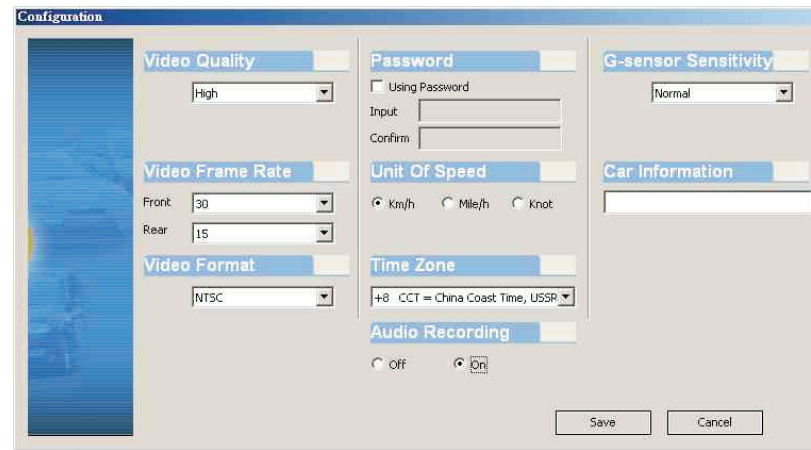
Configuration

Video Quality
High

Video Frame Rate
Front 30
Rear 15

Video Format
NTSC

Password
Using Password
Input
Confirm

Unit Of Speed
Km/h Mile/h Knot

Time Zone
+8 CCT = China Coast Time, USSR

Audio Recording
Off On

G-sensor Sensitivity
Normal

Car Information

Save Cancel